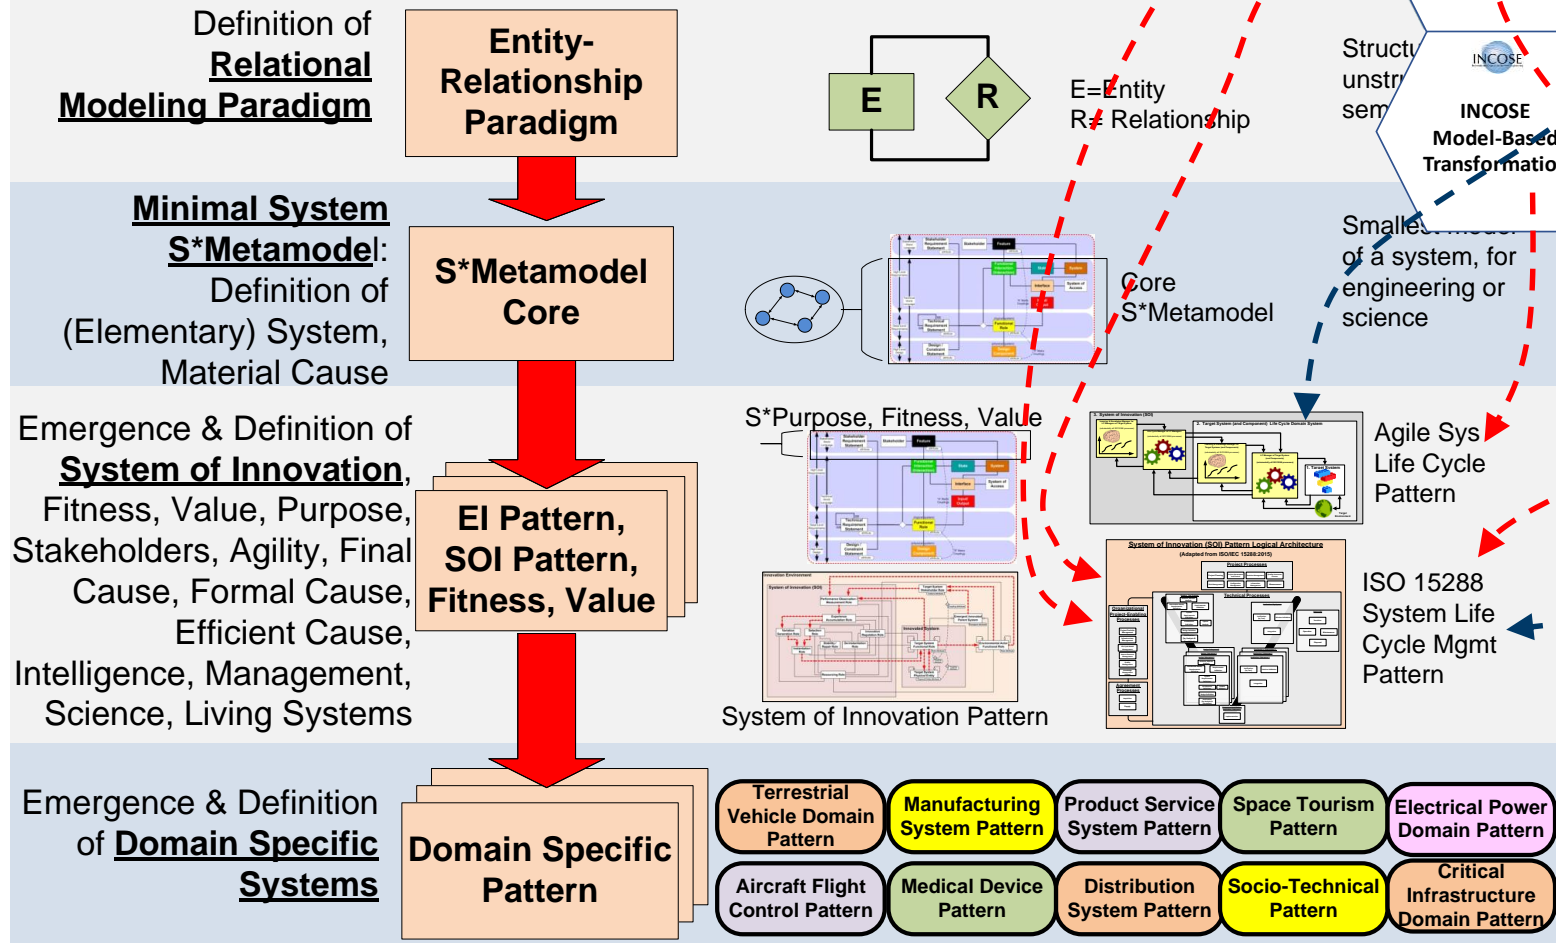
Definition of **Relational Modeling Paradigm**

Entity-Relationship Paradigm

E

R

E=Entity
R= Relationship

Structu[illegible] unstr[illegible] sem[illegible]

INCOSE

INCOSE Model-Based Transformatio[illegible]

**Minimal System S*Metamodel**: Definition of (Elementary) System, Material Cause

S*Metamodel Core

Core S*Metamodel

Smalles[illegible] of a system, for engineering or science

Emergence & Definition of **System of Innovation**, Fitness, Value, Purpose, Stakeholders, Agility, Final Cause, Formal Cause, Efficient Cause, Intelligence, Management, Science, Living Systems

EI Pattern, SOI Pattern, Fitness, Value

S*Purpose, Fitness, Value

Agile Sys Life Cycle Pattern

ISO 15288 System Life Cycle Mgmt Pattern

System of Innovation Pattern

Emergence & Definition of **Domain Specific Systems**

Domain Specific Pattern

Terrestrial Vehicle Domain Pattern

Manufacturing System Pattern

Product Service System Pattern

Space Tourism Pattern

Electrical Power Domain Pattern

Aircraft Flight Control Pattern

Medical Device Pattern

Distribution System Pattern

Socio-Technical Pattern

Critical Infrastructure Domain Pattern